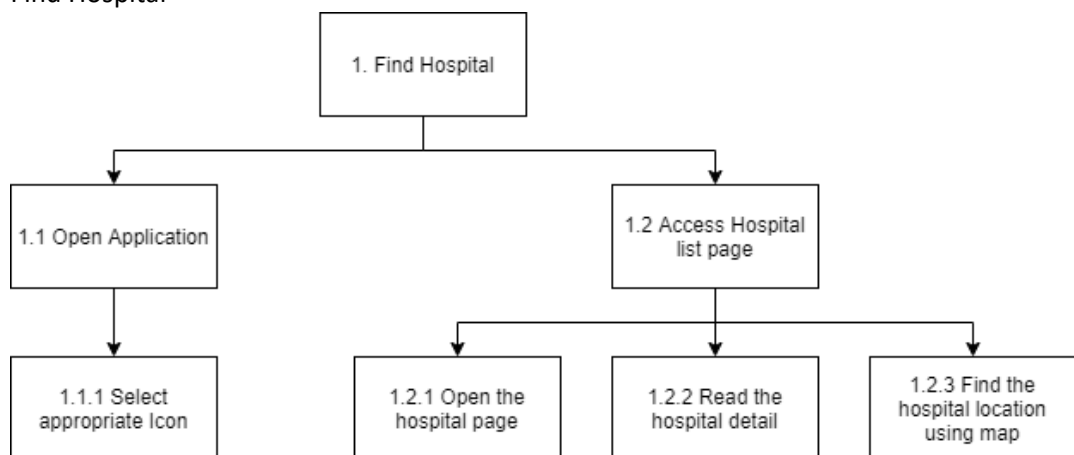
Find Hospital

1. Find Hospital

1.1 Open Application

1.2 Access Hospital list page

1.1.1 Select appropriate Icon

1.2.1 Open the hospital page

1.2.2 Read the hospital detail

1.2.3 Find the hospital location using map